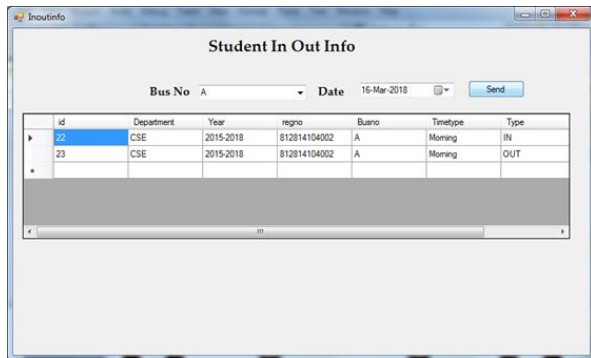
Inoutinfo

Student In Out Info

Bus No A Date 16-Mar-2018 Send

| id | Department | Year | regno | Busno | Timetype | Type |
|---|---|---|---|---|---|---|
| 22 | CSE | 2015-2018 | 812814104002 | A | Morning | IN |
| 23 | CSE | 2015-2018 | 812814104002 | A | Morning | OUT |